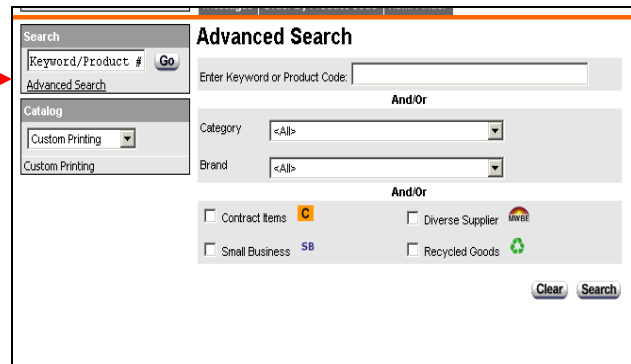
Search
Keyword/Product #
Go
Advanced Search
Catalog
Custom Printing
Custom Printing

Advanced Search
Enter Keyword or Product Code:
And/Or
Category <All>
Brand <All>
And/Or
Contract Items C
Diverse Supplier MWBE
Small Business SB
Recycled Goods
Clear
Search